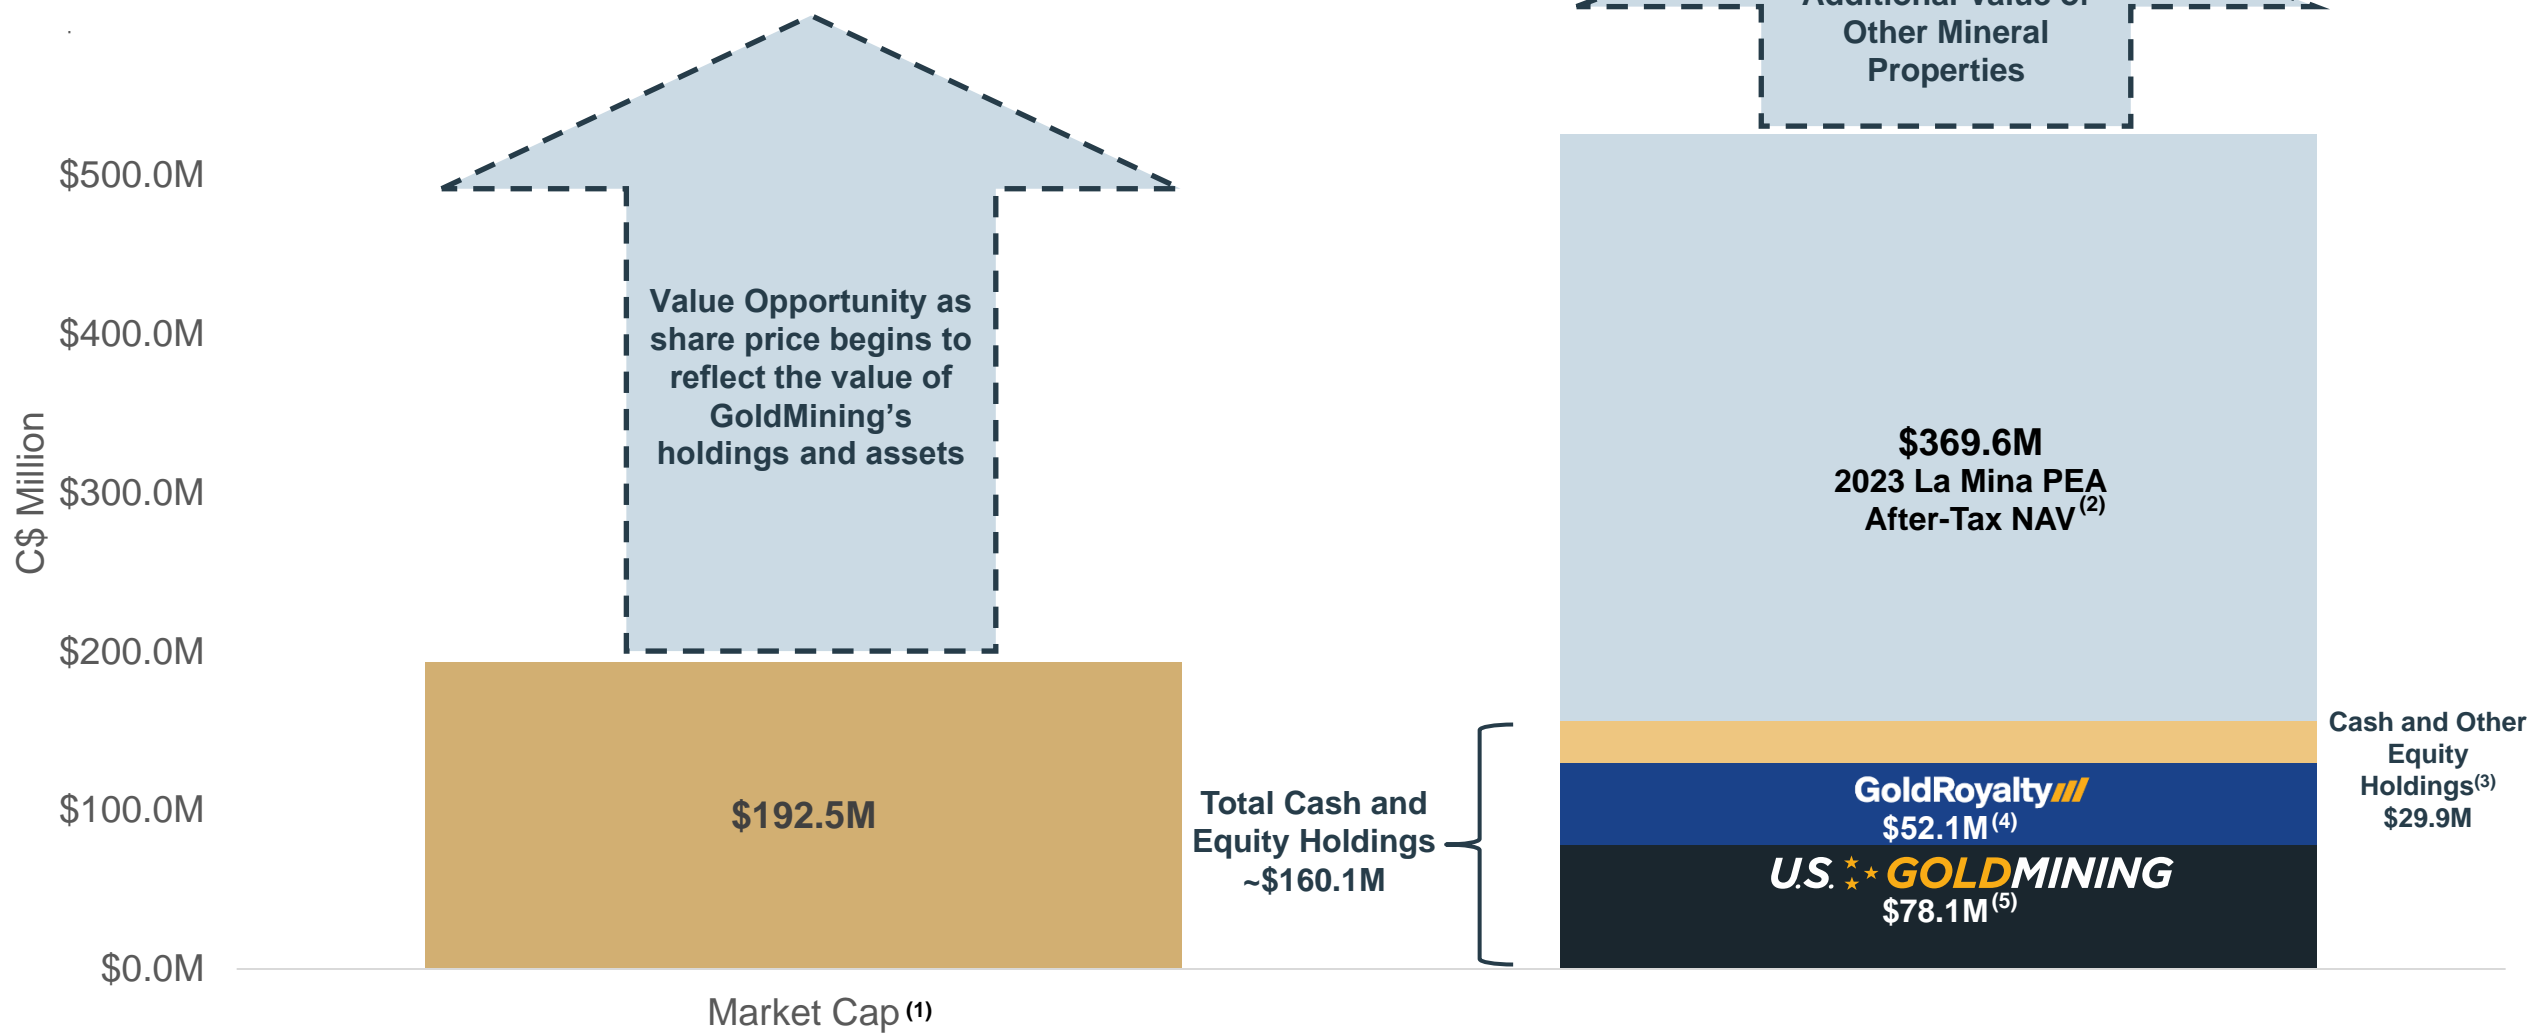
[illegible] Other Mineral Properties

$500.0M

$400.0M

$300.0M

$200.0M

$100.0M

$0.0M

C$ Million

Value Opportunity as share price begins to reflect the value of GoldMining's holdings and assets

$192.5M

Market Cap $^{(1)}$

$369.6M
2023 La Mina PEA After-Tax NAV $^{(2)}$

Total Cash and Equity Holdings ~$160.1M

Cash and Other Equity Holdings$^{(3)}$ $29.9M

GoldRoyalty
$52.1M $^{(4)}$

U.S. GOLDMINING
$78.1M $^{(5)}$